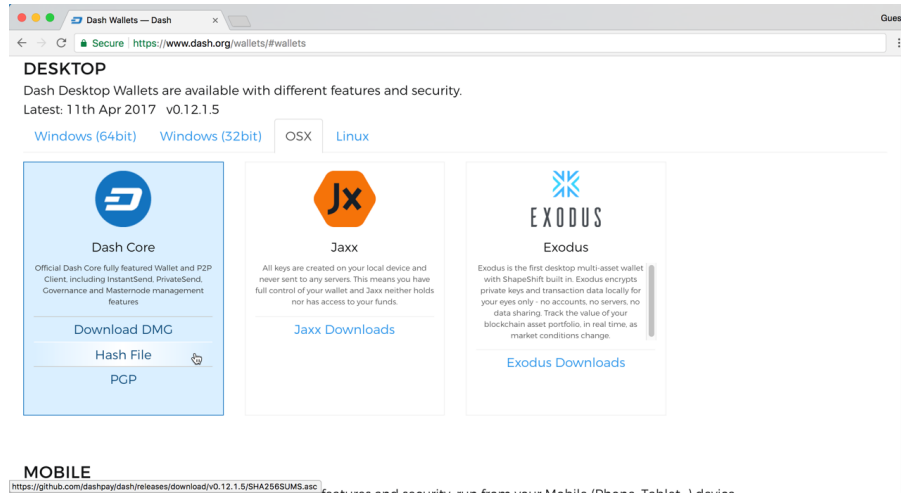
Dash Wallets — Dash

Gues

Secure https://www.dash.org/wallets/#wallets

DESKTOP

Dash Desktop Wallets are available with different features and security.

Latest: 11th Apr 2017 v0.12.1.5

Windows (64bit) Windows (32bit) OSX Linux

Dash Core

Official Dash Core fully featured Wallet and P2P Client, including InstantSend, PrivateSend, Governance and Masternode management features

Download DMG

Hash File

PGP

Jx

Jaxx

All keys are created on your local device and never sent to any servers. This means you have full control of your wallet and Jaxx neither holds nor has access to your funds.

Jaxx Downloads

EXODUS

Exodus

Exodus is the first desktop multi-asset wallet with ShapeShift built in. Exodus encrypts private keys and transaction data locally for your eyes only - no accounts, no servers, no data sharing. Track the value of your blockchain asset portfolio, in real time, as market conditions change.

Exodus Downloads

MOBILE

https://github.com/dashpay/dash/releases/download/v0.12.1.5/SHA256SUMS.asc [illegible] features and security, run from your Mobile (Phone, Tablet...) device